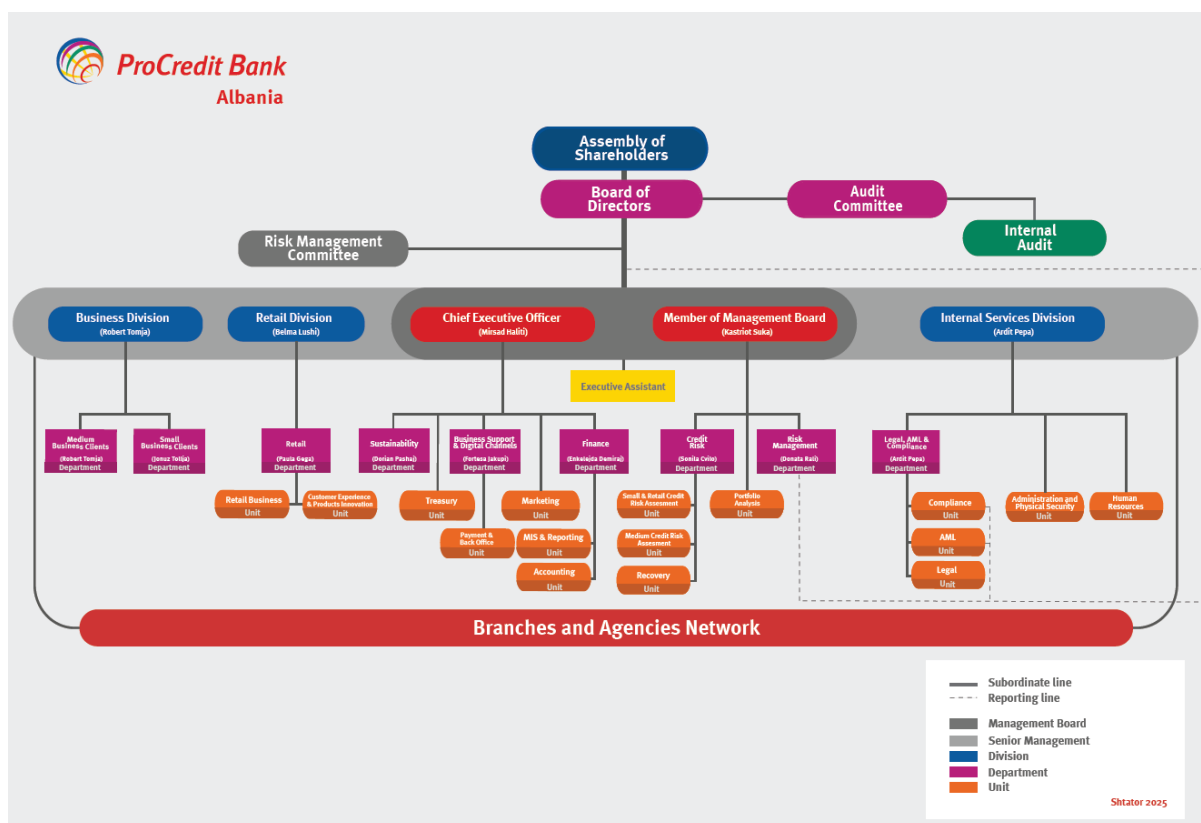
ProCredit Bank
Albania

Assembly of Shareholders

Board of Directors

Audit Committee

Internal Audit

Risk Management Committee

Business Division
(Robert Tomja)

Retail Division
(Belma Lushi)

Chief Executive Officer
(Mirsad Haliti)

Member of Management Board
(Kastriot Suka)

Internal Services Division
(Ardit Pepa)

Executive Assistant

Medium Business Clients
(Robert Tomja)
Department

Small Business Clients
(Jonuz Tolija)
Department

Retail
(Paula Gega)
Department

Retail Business
Unit

Customer Experience & Products Innovation
Unit

Sustainability
(Denian Pashaj)
Department

Treasury
Unit

Business Support & Digital Channels
(Fortesa Jakupi)
Department

Payment & Back Office
Unit

Marketing
Unit

MIS & Reporting
Unit

Accounting
Unit

Finance
(Enkelejda Demiraj)
Department

Small & Retail Credit Risk Assessment
Unit

Medium Credit Risk Assesment
Unit

Recovery
Unit

Credit Risk
(Sonila Cviso)
Department

Portfolio Analysis
Unit

Risk Management
(Donata Rali)
Department

Legal, AML & Compliance
(Ardit Pepa)
Department

Compliance
Unit

AML
Unit

Legal
Unit

Administration and Physical Security
Unit

Human Resources
Unit

Branches and Agencies Network

Subordinate line
Reporting line
Management Board
Senior Management
Division
Department
Unit

Shtator 2025